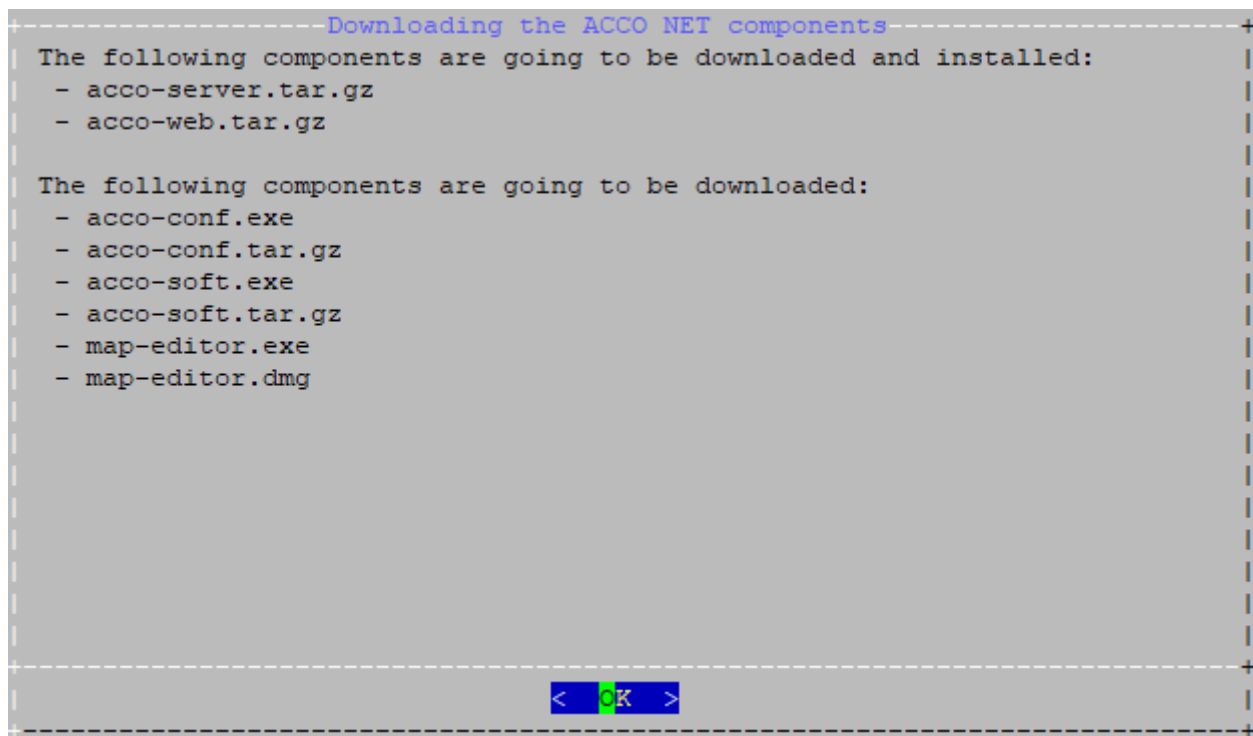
Downloading the ACCO NET components

The following components are going to be downloaded and installed:
- acco-server.tar.gz
- acco-web.tar.gz

The following components are going to be downloaded:
- acco-conf.exe
- acco-conf.tar.gz
- acco-soft.exe
- acco-soft.tar.gz
- map-editor.exe
- map-editor.dmg

< OK >